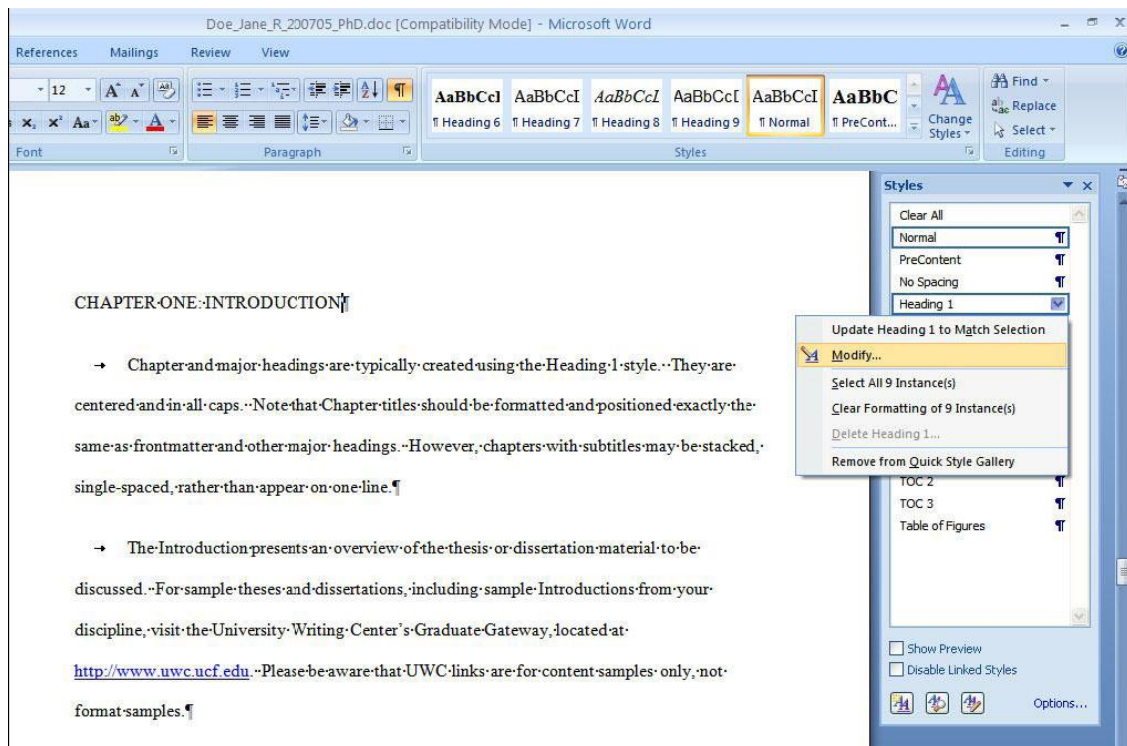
Doe_Jane_R_200705_PhD.doc [Compatibility Mode] - Microsoft Word

References Mailings Review View

12 A A Aa A

Font Paragraph

AaBbCcI AaBbCcI AaBbCcI AaBbCcI AaBbCcI AaBbC
¶ Heading 6 ¶ Heading 7 ¶ Heading 8 ¶ Heading 9 ¶ Normal ¶ PreCont...

Change Styles

Styles

Find
Replace
Select

Editing

CHAPTER·ONE:·INTRODUCTION¶

→ Chapter·and·major·headings·are·typically·created·using·the·Heading·1·style.··They·are·centered·and·in·all·caps.··Note·that·Chapter·titles·should·be·formatted·and·positioned·exactly·the·same·as·frontmatter·and·other·major·headings.··However,·chapters·with·subtitles·may·be·stacked,·single-spaced,·rather·than·appear·on·one·line.¶

→ The·Introduction·presents·an·overview·of·the·thesis·or·dissertation·material·to·be·discussed.··For·sample·theses·and·dissertations,·including·sample·Introductions·from·your·discipline,·visit·the·University·Writing·Center's·Graduate·Gateway,·located·at·http://www.uwc.ucf.edu.··Please·be·aware·that·UWC·links·are·for·content·samples·only,·not·format·samples.¶

Styles

Clear All
Normal ¶
PreContent ¶
No Spacing ¶
Heading 1

Update Heading 1 to Match Selection
Modify...
Select All 9 Instance(s)
Clear Formatting of 9 Instance(s)
Delete Heading 1...
Remove from Quick Style Gallery

TOC 2 ¶
TOC 3 ¶
Table of Figures ¶

Show Preview
Disable Linked Styles

Options...